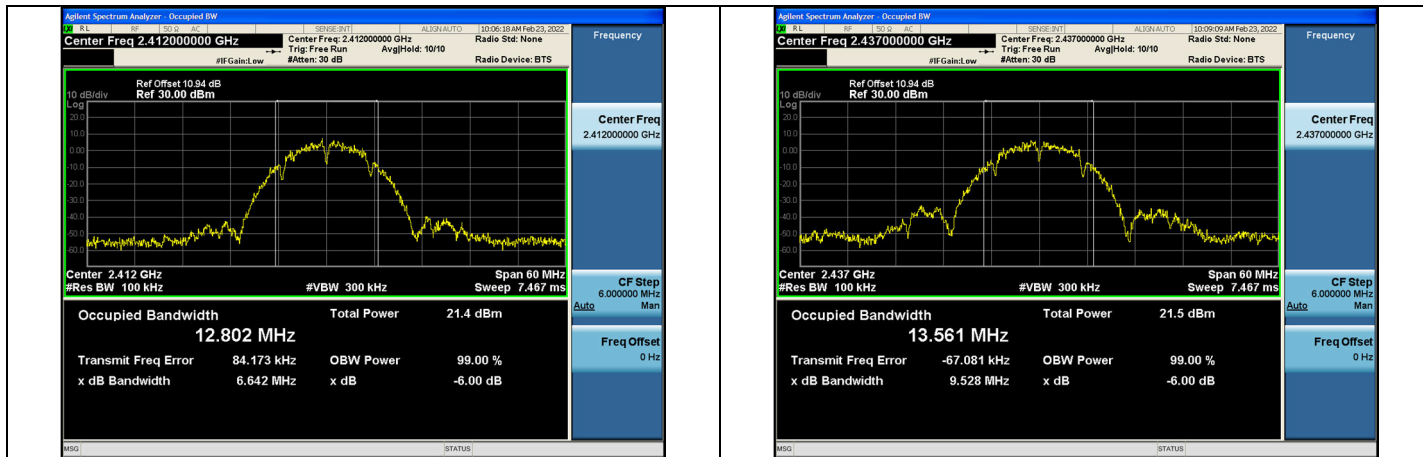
Agilent Spectrum Analyzer - Occupied BW
RL RF 50 Ω AC SENSE:INT ALIGN AUTO 10:06:18 AM Feb 23, 2022
Center Freq 2.412000000 GHz
Center Freq: 2.412000000 GHz
Trig: Free Run Avg|Hold: 10/10
#IFGain:Low #Atten: 30 dB
Radio Std: None
Radio Device: BTS
Frequency
Ref Offset 10.94 dB
10 dB/div Ref 30.00 dBm
Log
20.0
10.0
0.00
-10.0
-20.0
-30.0
-40.0
-50.0
-60.0
Center 2.412 GHz
#Res BW 100 kHz
#VBW 300 kHz
Span 60 MHz
Sweep 7.467 ms
Center Freq
2.412000000 GHz
CF Step
6.000000 MHz
Auto Man
Freq Offset
0 Hz
Occupied Bandwidth
12.802 MHz
Total Power 21.4 dBm
Transmit Freq Error 84.173 kHz
OBW Power 99.00 %
x dB Bandwidth 6.642 MHz
x dB -6.00 dB
MSG
STATUS

Agilent Spectrum Analyzer - Occupied BW
RL RF 50 Ω AC SENSE:INT ALIGN AUTO 10:09:09 AM Feb 23, 2022
Center Freq 2.437000000 GHz
Center Freq: 2.437000000 GHz
Trig: Free Run Avg|Hold: 10/10
#IFGain:Low #Atten: 30 dB
Radio Std: None
Radio Device: BTS
Frequency
Ref Offset 10.94 dB
10 dB/div Ref 30.00 dBm
Log
20.0
10.0
0.00
-10.0
-20.0
-30.0
-40.0
-50.0
-60.0
Center 2.437 GHz
#Res BW 100 kHz
#VBW 300 kHz
Span 60 MHz
Sweep 7.467 ms
Center Freq
2.437000000 GHz
CF Step
6.000000 MHz
Auto Man
Freq Offset
0 Hz
Occupied Bandwidth
13.561 MHz
Total Power 21.5 dBm
Transmit Freq Error -67.081 kHz
OBW Power 99.00 %
x dB Bandwidth 9.528 MHz
x dB -6.00 dB
MSG
STATUS